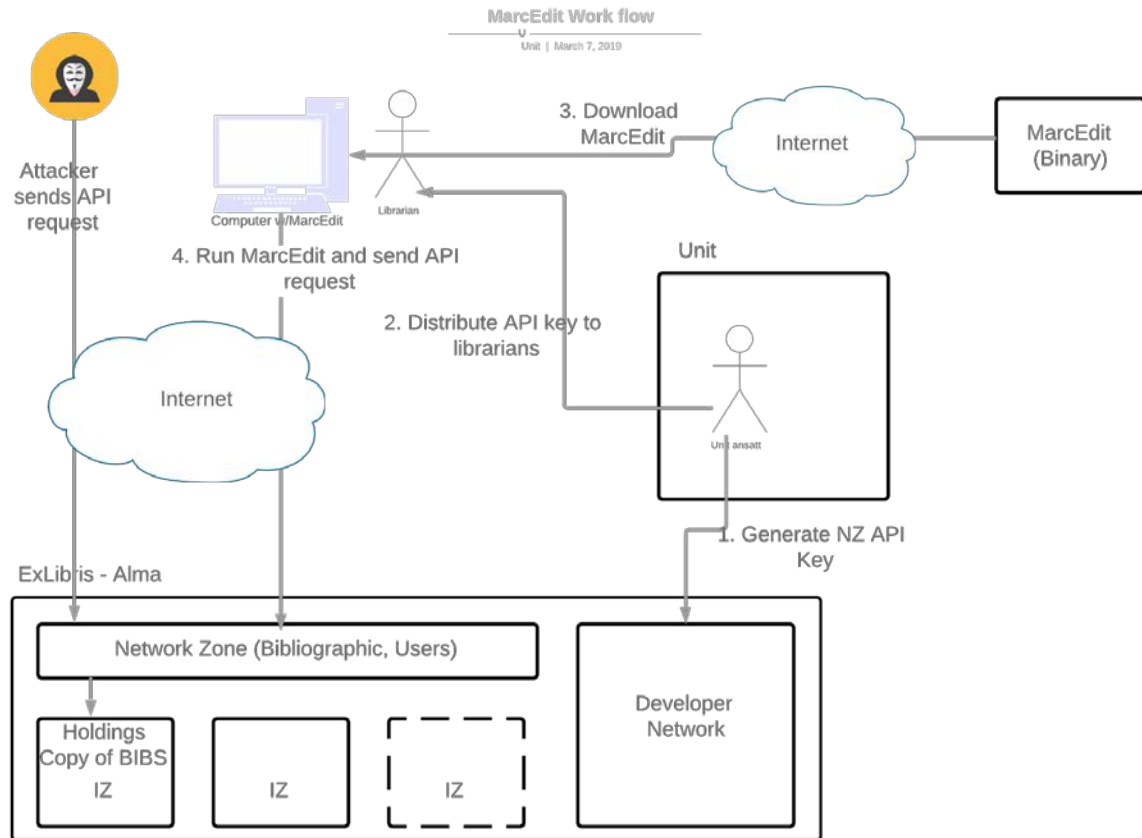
MarcEdit Work flow

Unit | March 7, 2019

Attacker sends API request

Computer w/MarcEdit

Librarian

3. Download MarcEdit

Internet

MarcEdit (Binary)

4. Run MarcEdit and send API request

Unit

2. Distribute API key to librarians

Internet

Unit ansatt

1. Generate NZ API Key

ExLibris - Alma

Network Zone (Bibliographic, Users)

Holdings Copy of BIBS

IZ

IZ

IZ

Developer Network